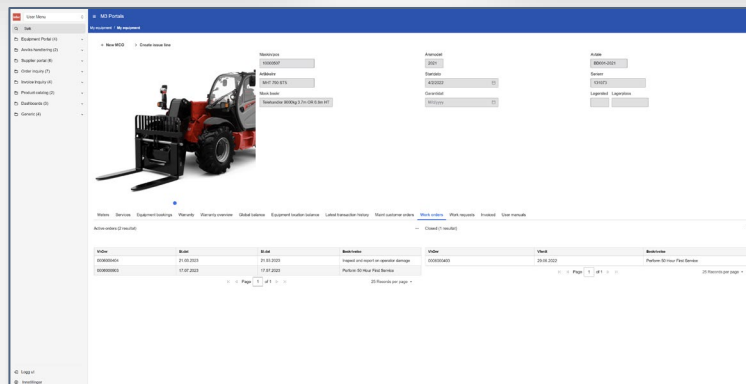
User Menu

Søk

Equipment Portal (4)

Avvik/henvisning (2)

Supplier portal (8)

Order inquiry (7)

Invoice inquiry (4)

Product catalog (3)

Dashboards (3)

Generic (4)

M3 Portals

My equipment / My equipment

+ New MCO    + Create issue line

Maskinnavn
1000007

Artikkelnr
MRT 760 BTS

Merke/modell
Teleskoplaster 6000kg 2,1m 05.0.8m HT

Årsmodell
2021

Startdato
4/3/2022

Garantidato
M/D/yyyy

Avtale
BD001-2021

Serienr
131577

Logg enhet    Loggingsdatoen

Notes    Services    Equipment bookings    Warranty    Warranty overview    Global balance    Equipment location balance    Latest transaction history    Maint customer orders    Work orders    Work requests    Invoiced    User manuals

Active orders (2 results)

| WOnr | Bstart | Bslutt | Beskrivelse |
|---|---|---|---|
| 0008000404 | 31.03.2023 | 31.03.2023 | Inspect and report on operator damage |
| 0008000803 | 17.07.2023 | 17.07.2023 | Perform 50 Hour First Service |

Page 1 of 1    25 Records per page

Closed (1 results)

| WOnr | Vferdi | Beskrivelse |
|---|---|---|
| 0008000400 | 29.04.2022 | Perform 50 Hour First Service |

Page 1 of 1    25 Records per page

Logg ut

Innstillinger